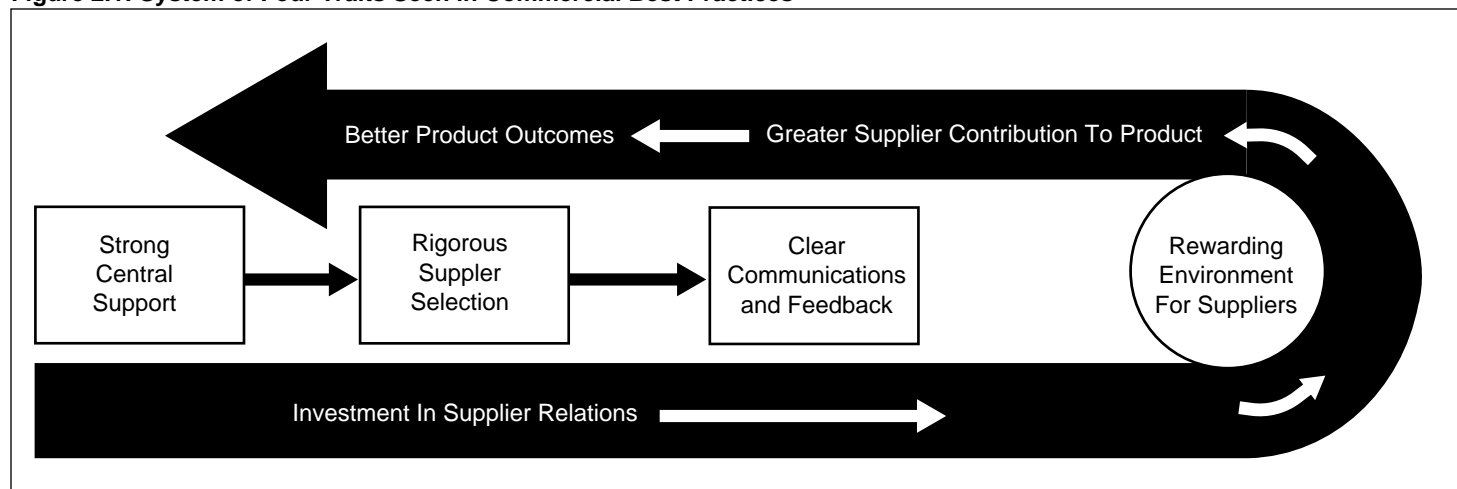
Figure 2.1: System of Four Traits Seen in Commercial Best Practices

Better Product Outcomes

Greater Supplier Contribution To Product

Strong Central Support

Rigorous Suppler Selection

Clear Communications and Feedback

Rewarding Environment For Suppliers

Investment In Supplier Relations